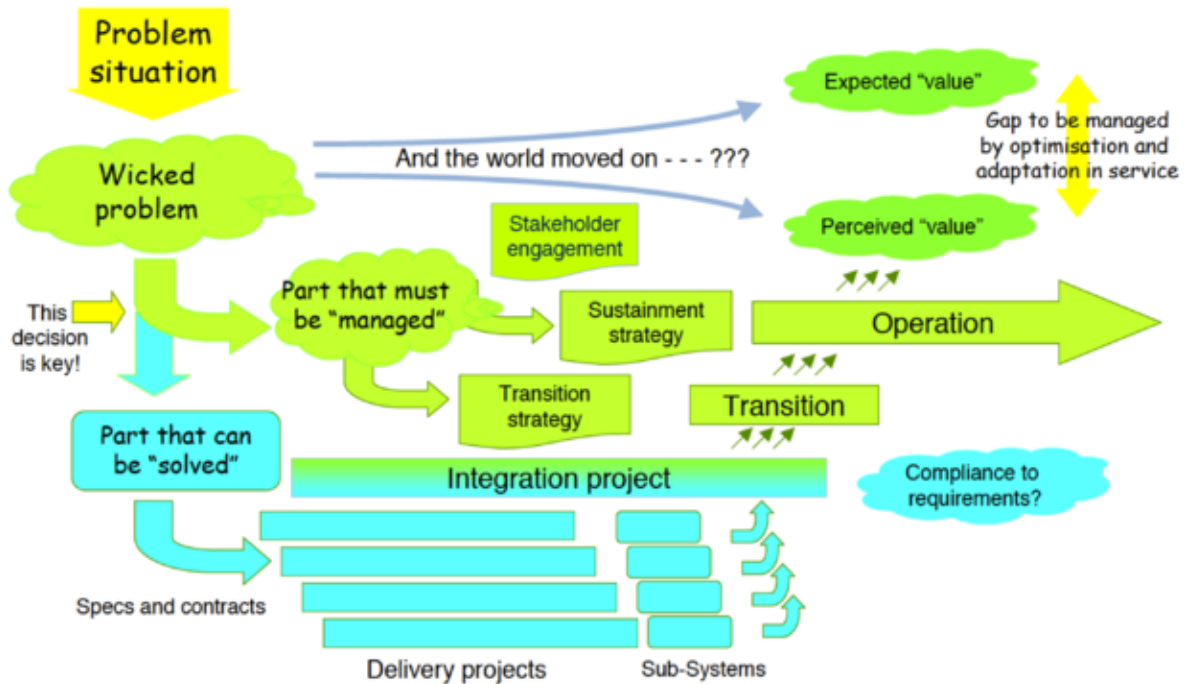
Problem situation

Expected "value"

Gap to be managed by optimisation and adaptation in service

Wicked problem

And the world moved on - - - ???

Stakeholder engagement

Perceived "value"

This decision is key!

Part that must be "managed"

Sustainment strategy

Operation

Transition strategy

Transition

Part that can be "solved"

Integration project

Compliance to requirements?

Specs and contracts

Delivery projects

Sub-Systems